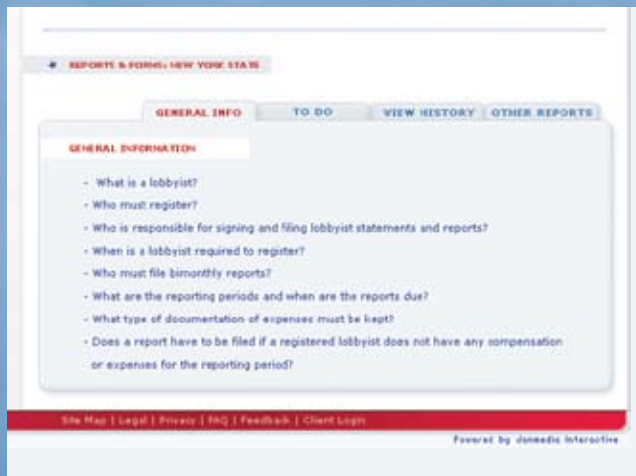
REPORTS & FORMS: NEW YORK STATE

GENERAL INFO | TO DO | VIEW HISTORY | OTHER REPORTS

GENERAL INFORMATION

- What is a lobbyist?
- Who must register?
- Who is responsible for signing and filing lobbyist statements and reports?
- When is a lobbyist required to register?
- Who must file bimonthly reports?
- What are the reporting periods and when are the reports due?
- What type of documentation of expenses must be kept?
- Does a report have to be filed if a registered lobbyist does not have any compensation or expenses for the reporting period?

Site Map | Legal | Privacy | FAQ | Feedback | Client Login

Powered by Jonmedia Interactive